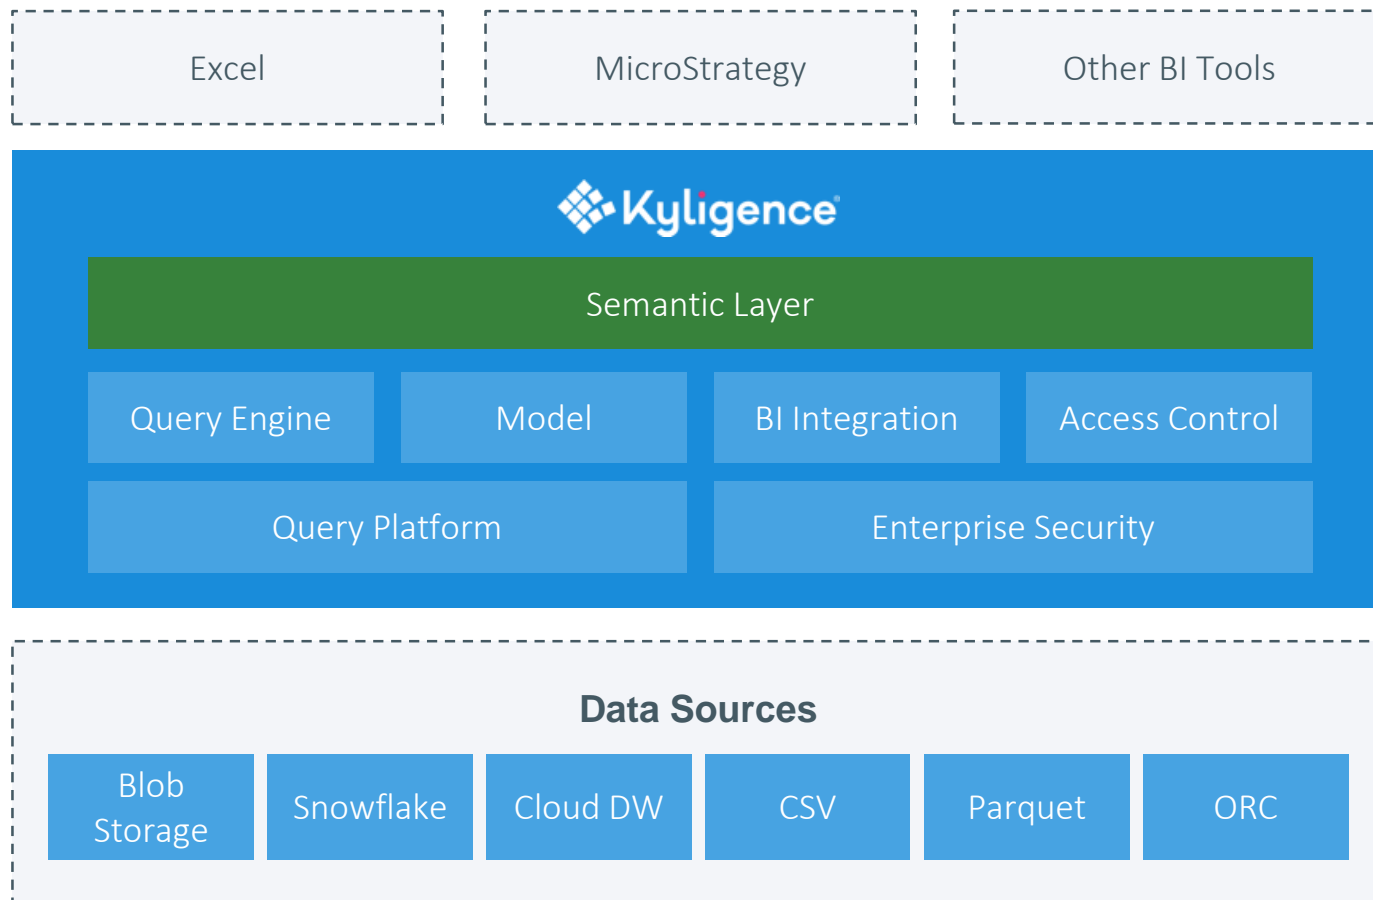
Excel

MicroStrategy

Other BI Tools

Kyligence

Semantic Layer

Query Engine

Model

BI Integration

Access Control

Query Platform

Enterprise Security

Data Sources

Blob Storage

Snowflake

Cloud DW

CSV

Parquet

ORC